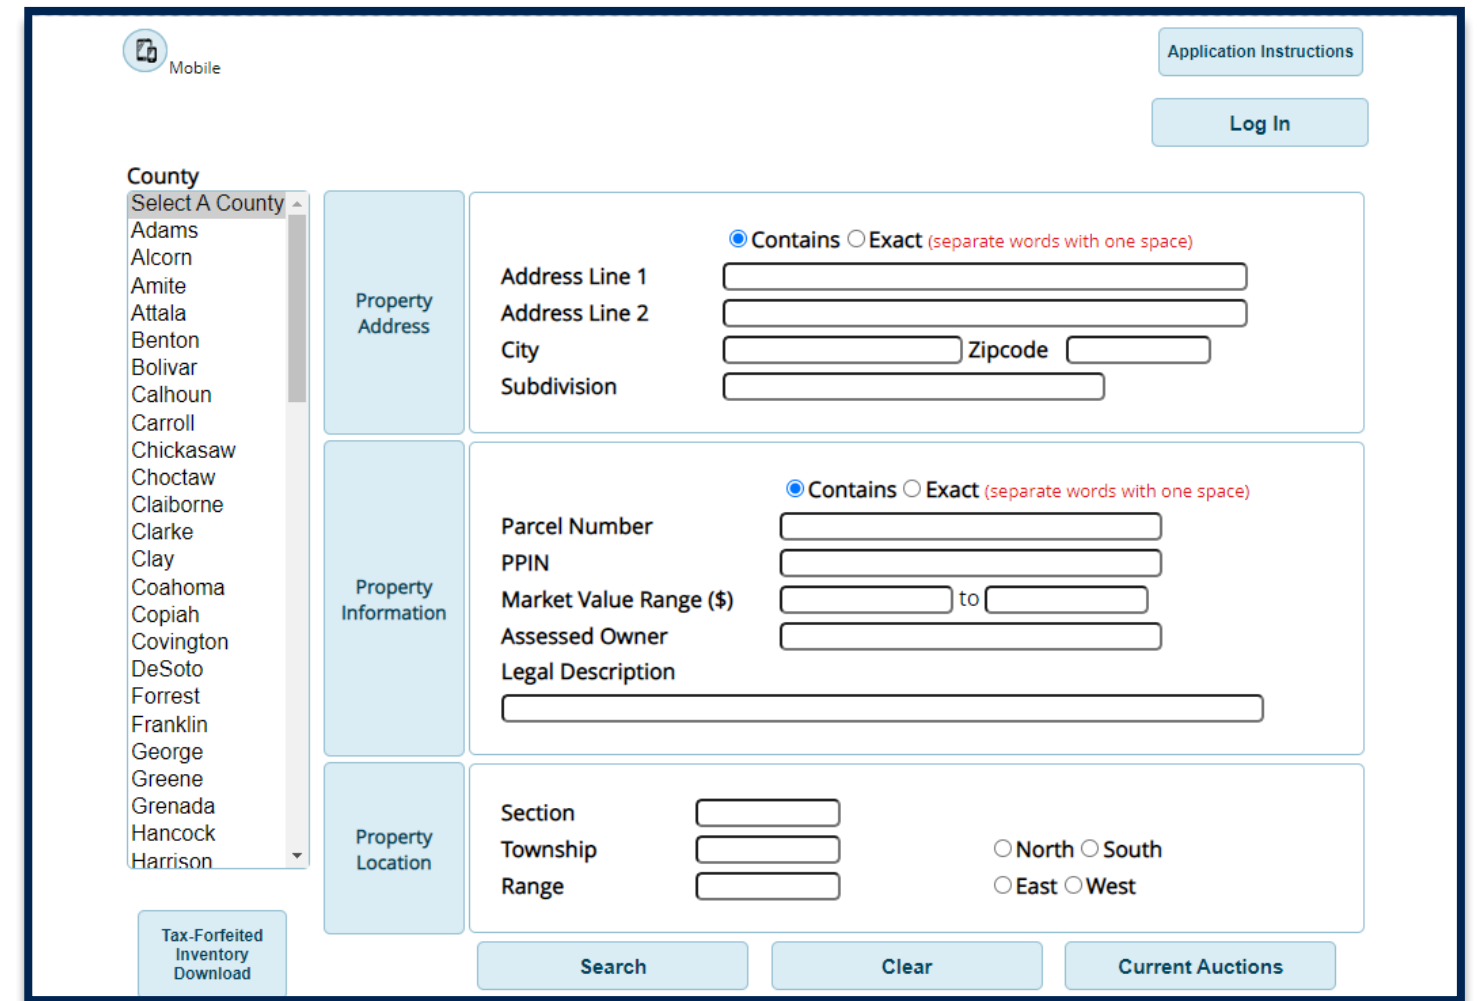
Mobile

Application Instructions

Log In

County

Select A County
Adams
Alcorn
Amite
Attala
Benton
Bolivar
Calhoun
Carroll
Chickasaw
Choctaw
Claiborne
Clarke
Clay
Coahoma
Copiah
Covington
DeSoto
Forrest
Franklin
George
Greene
Grenada
Hancock
Harrison

Property Address

Contains Exact (separate words with one space)

Address Line 1
Address Line 2
City
Zipcode
Subdivision

Property Information

Contains Exact (separate words with one space)

Parcel Number
PPIN
Market Value Range ($) to
Assessed Owner
Legal Description

Property Location

Section
Township
Range
North South
East West

Tax-Forfeited Inventory Download

Search
Clear
Current Auctions